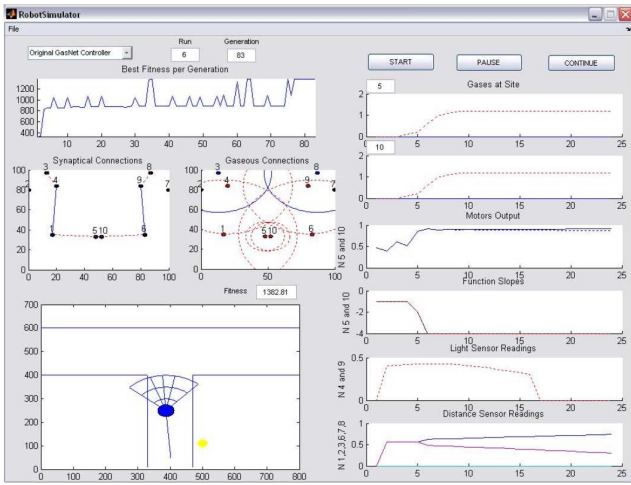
RobotSimulator
File

Original GasNet Controller
Run
6
Generation
83
Best Fitness per Generation
1200
1000
800
600
400
10 20 30 40 50 60 70 80

START
PAUSE
CONTINUE

5
Gases at Site
2
1
0
0 5 10 15 20 25

10
2
1
0
0 5 10 15 20 25

Synaptical Connections
100
80
60
40
20
0
0 20 40 60 80 100
3 8
4 9 7
1 5 10 6

Gaseous Connections
100
80
60
40
20
0
0 50 100
3 8
4 9
1 5 10 6

Fitness 1382.81

Motors Output
1
0.8
0.6
0.4
N 5 and 10
0 5 10 15 20 25

Function Slopes
0
-2
-4
N 5 and 10
0 5 10 15 20 25

Light Sensor Readings
0.5
0
N 4 and 9
0 5 10 15 20 25

Distance Sensor Readings
1
0.8
0.6
0.4
0.2
0
N 1,2,3,6,7,8
0 5 10 15 20 25

700
600
500
400
300
200
100
0
0 100 200 300 400 500 600 700 800